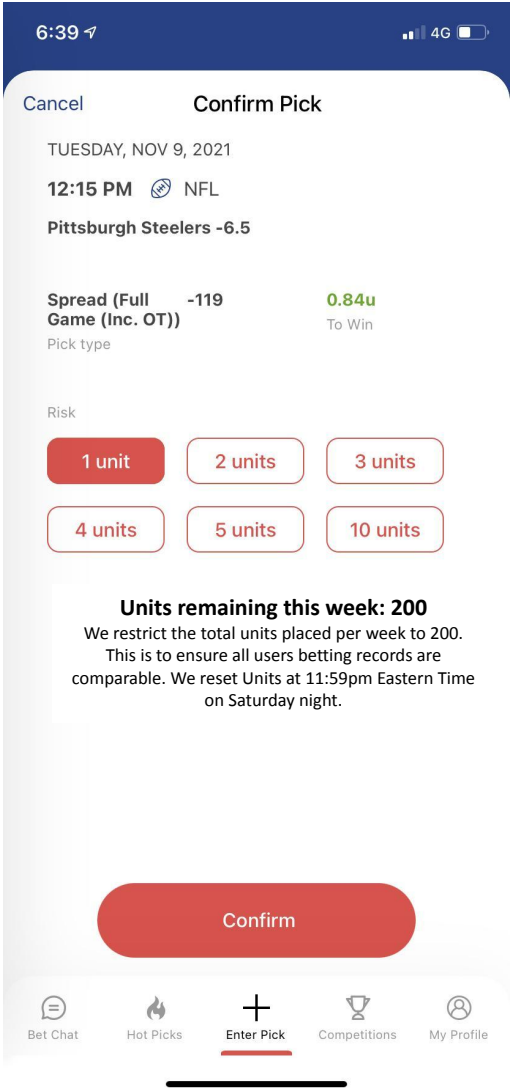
6:39 4G

Cancel Confirm Pick

TUESDAY, NOV 9, 2021

12:15 PM NFL

Pittsburgh Steelers -6.5

Spread (Full Game (Inc. OT)) -119 0.84u
Pick type To Win

Risk

1 unit 2 units 3 units
4 units 5 units 10 units

Units remaining this week: 200
We restrict the total units placed per week to 200. This is to ensure all users betting records are comparable. We reset Units at 11:59pm Eastern Time on Saturday night.

Confirm

Bet Chat Hot Picks Enter Pick Competitions My Profile